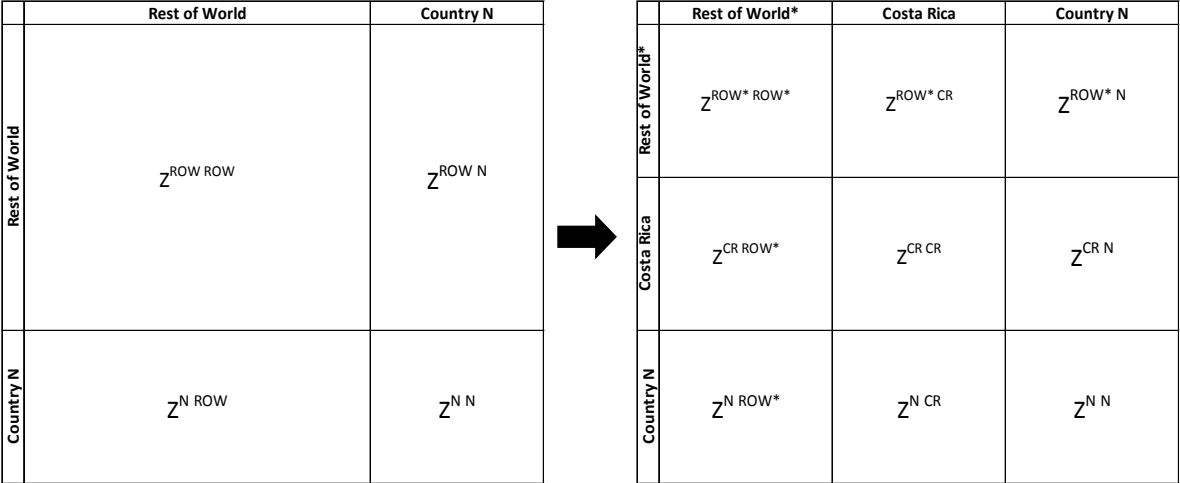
| | Rest of World | Country N |
|---|---|---|
| Rest of World | $Z^{ROW\ ROW}$ | $Z^{ROW\ N}$ |
| Country N | $Z^{N\ ROW}$ | $Z^{N\ N}$ |

| | Rest of World* | Costa Rica | Country N |
|---|---|---|---|
| Rest of World* | $Z^{ROW*\ ROW*}$ | $Z^{ROW*\ CR}$ | $Z^{ROW*\ N}$ |
| Costa Rica | $Z^{CR\ ROW*}$ | $Z^{CR\ CR}$ | $Z^{CR\ N}$ |
| Country N | $Z^{N\ ROW*}$ | $Z^{N\ CR}$ | $Z^{N\ N}$ |